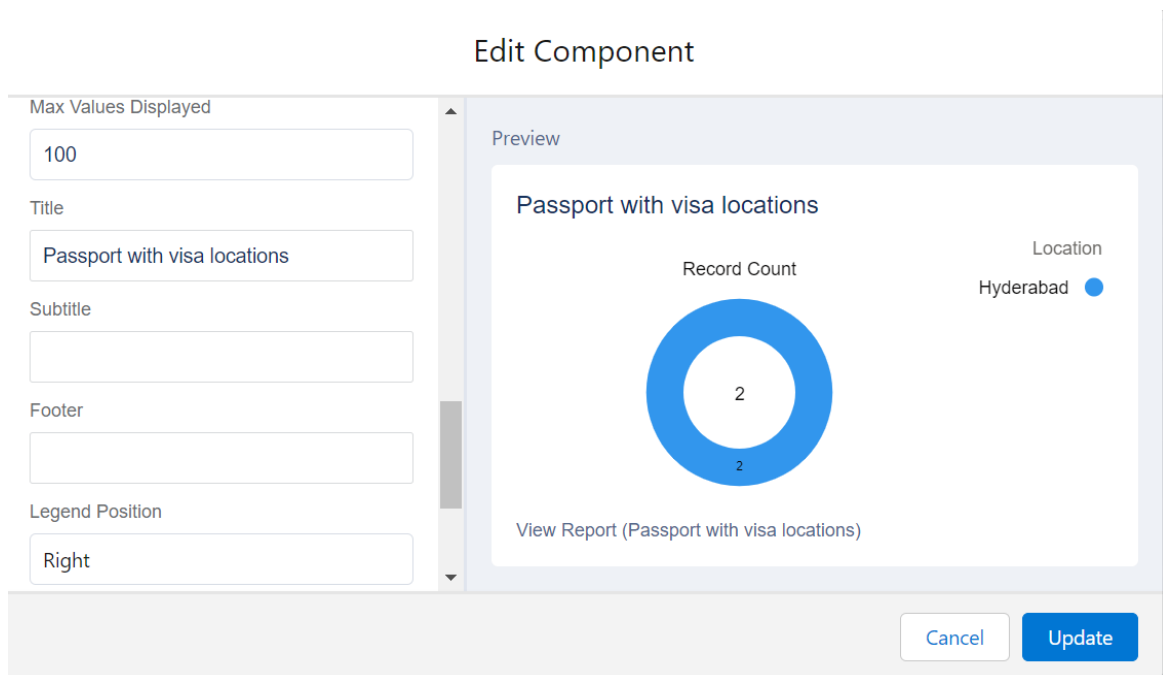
Edit Component

Max Values Displayed

100

Title

Passport with visa locations

Subtitle

Footer

Legend Position

Right

Preview

Passport with visa locations

Record Count

Location

Hyderabad

2

2

View Report (Passport with visa locations)

Cancel

Update